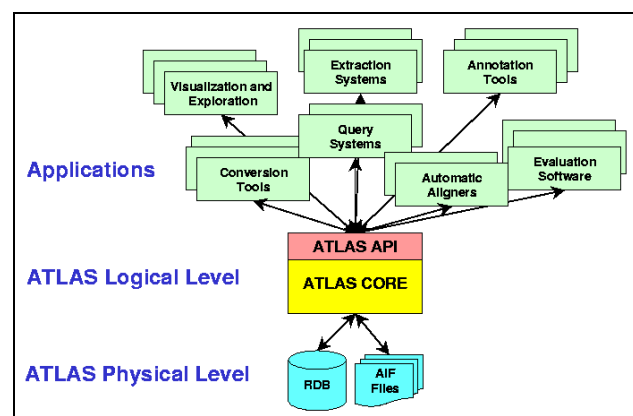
Visualization and Exploration

Extraction Systems

Annotation Tools

Query Systems

Applications

Conversion Tools

Automatic Aligners

Evaluation Software

ATLAS API

ATLAS Logical Level

ATLAS CORE

ATLAS Physical Level

RDB

AIF Files